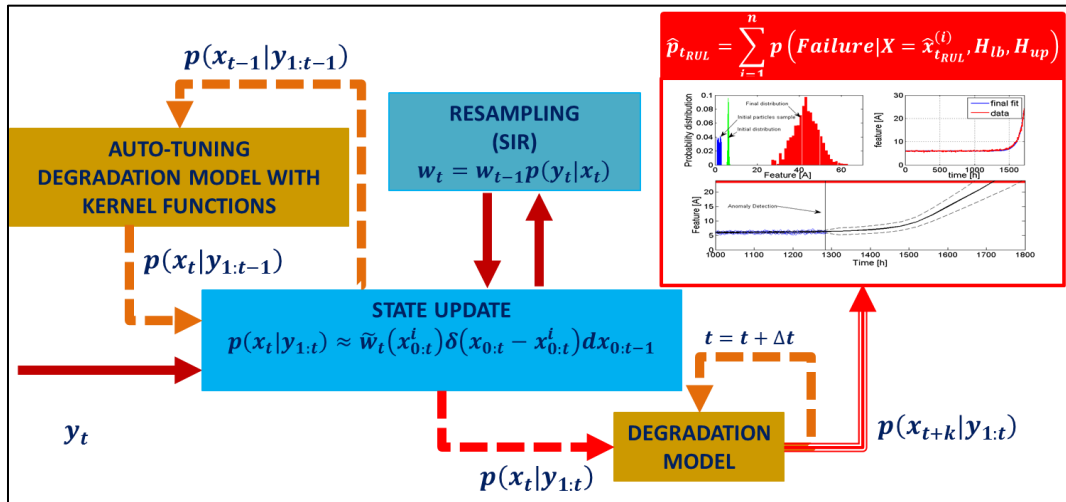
$p(x_{t-1}|y_{1:t-1})$

AUTO-TUNING DEGRADATION MODEL WITH KERNEL FUNCTIONS

$p(x_t|y_{1:t-1})$

RESAMPLING (SIR)
$w_t = w_{t-1}p(y_t|x_t)$

$\widehat{p}_{t_{RUL}} = \sum_{i=1}^{n} p\left(Failure|X = \widehat{x}_{t_{RUL}}^{(i)}, H_{lb}, H_{up}\right)$

Probability distribution
0.1
0.08
0.06
0.04
0.02
0
Final distribution
Initial particles sample
Initial distribution
0 20 40 60
Feature [A]

30
20
10
0
feature [A]
final fit
data
0 500 1000 1500
time [h]

Feature [A]
20
15
10
5
0
Anomaly Detection
1000 1100 1200 1300 1400 1500 1600 1700 1800
Time [h]

STATE UPDATE
$p(x_t|y_{1:t}) \approx \widetilde{w}_t(x_{0:t}^i)\delta(x_{0:t} - x_{0:t}^i)dx_{0:t-1}$

$t = t + \Delta t$

$y_t$

DEGRADATION MODEL

$p(x_{t+k}|y_{1:t})$

$p(x_t|y_{1:t})$